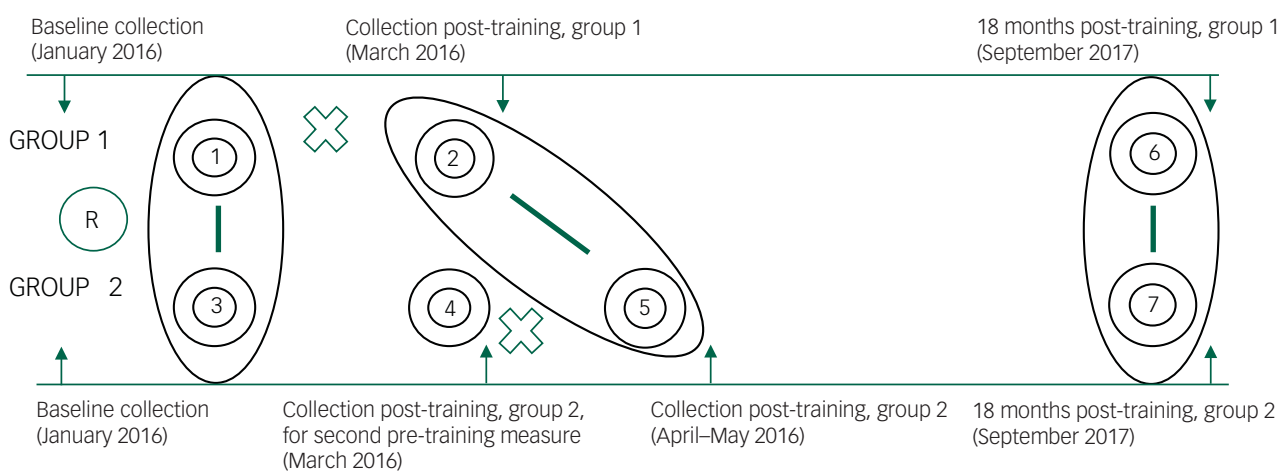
Baseline collection
(January 2016)

Collection post-training, group 1
(March 2016)

18 months post-training, group 1
(September 2017)

GROUP 1

R

GROUP 2

1

2

6

3

4

5

7

Baseline collection
(January 2016)

Collection post-training, group 2, for second pre-training measure
(March 2016)

Collection post-training, group 2
(April–May 2016)

18 months post-training, group 2
(September 2017)